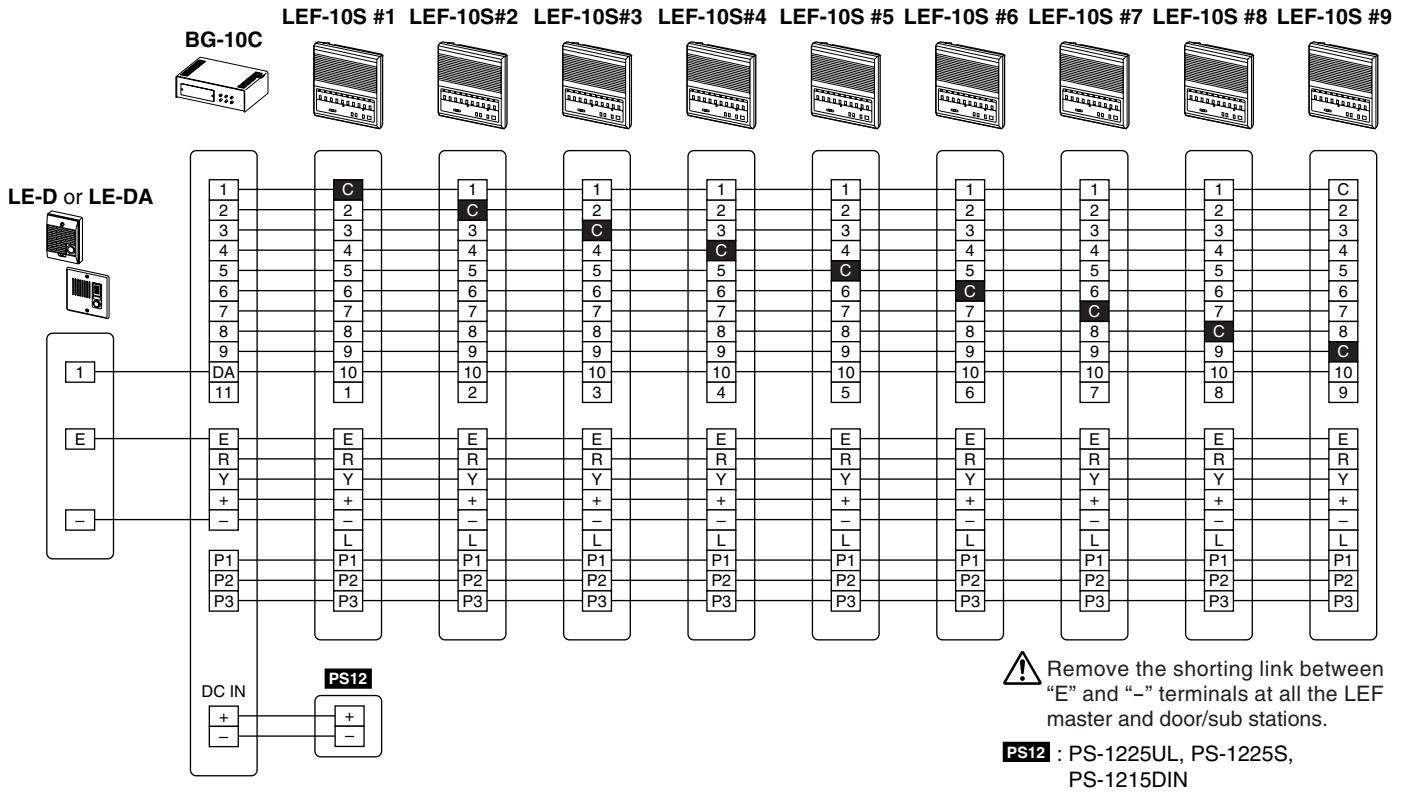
BG-10C

LEF-10S #1 LEF-10S#2 LEF-10S#3 LEF-10S#4 LEF-10S #5 LEF-10S #6 LEF-10S #7 LEF-10S #8 LEF-10S #9

LE-D or LE-DA

| LE-D/LE-DA | BG-10C | #1 | #2 | #3 | #4 | #5 | #6 | #7 | #8 | #9 |
|---|---|---|---|---|---|---|---|---|---|---|
| | 1 | C | 1 | 1 | 1 | 1 | 1 | 1 | 1 | C |
| | 2 | 2 | C | 2 | 2 | 2 | 2 | 2 | 2 | 2 |
| | 3 | 3 | 3 | C | 3 | 3 | 3 | 3 | 3 | 3 |
| | 4 | 4 | 4 | 4 | C | 4 | 4 | 4 | 4 | 4 |
| | 5 | 5 | 5 | 5 | 5 | C | 5 | 5 | 5 | 5 |
| | 6 | 6 | 6 | 6 | 6 | 6 | C | 6 | 6 | 6 |
| | 7 | 7 | 7 | 7 | 7 | 7 | 7 | C | 7 | 7 |
| | 8 | 8 | 8 | 8 | 8 | 8 | 8 | 8 | C | 8 |
| | 9 | 9 | 9 | 9 | 9 | 9 | 9 | 9 | 9 | C |
| 1 | DA | 10 | 10 | 10 | 10 | 10 | 10 | 10 | 10 | 10 |
| | 11 | 1 | 2 | 3 | 4 | 5 | 6 | 7 | 8 | 9 |
| E | E | E | E | E | E | E | E | E | E | E |
| | R | R | R | R | R | R | R | R | R | R |
| | Y | Y | Y | Y | Y | Y | Y | Y | Y | Y |
| | + | + | + | + | + | + | + | + | + | + |
| – | – | – | – | – | – | – | – | – | – | – |
| | | L | L | L | L | L | L | L | L | L |
| | P1 | P1 | P1 | P1 | P1 | P1 | P1 | P1 | P1 | P1 |
| | P2 | P2 | P2 | P2 | P2 | P2 | P2 | P2 | P2 | P2 |
| | P3 | P3 | P3 | P3 | P3 | P3 | P3 | P3 | P3 | P3 |

DC IN
+
–

PS12
+
–

Remove the shorting link between "E" and "–" terminals at all the LEF master and door/sub stations.

PS12 : PS-1225UL, PS-1225S, PS-1215DIN